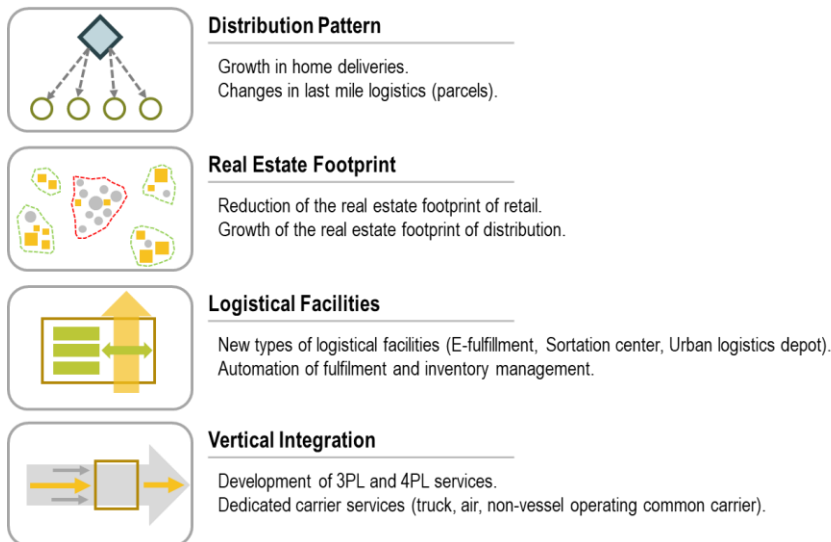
Distribution Pattern

Growth in home deliveries.
Changes in last mile logistics (parcels).

Real Estate Footprint

Reduction of the real estate footprint of retail.
Growth of the real estate footprint of distribution.

Logistical Facilities

New types of logistical facilities (E-fulfillment, Sortation center, Urban logistics depot).
Automation of fulfilment and inventory management.

Vertical Integration

Development of 3PL and 4PL services.
Dedicated carrier services (truck, air, non-vessel operating common carrier).